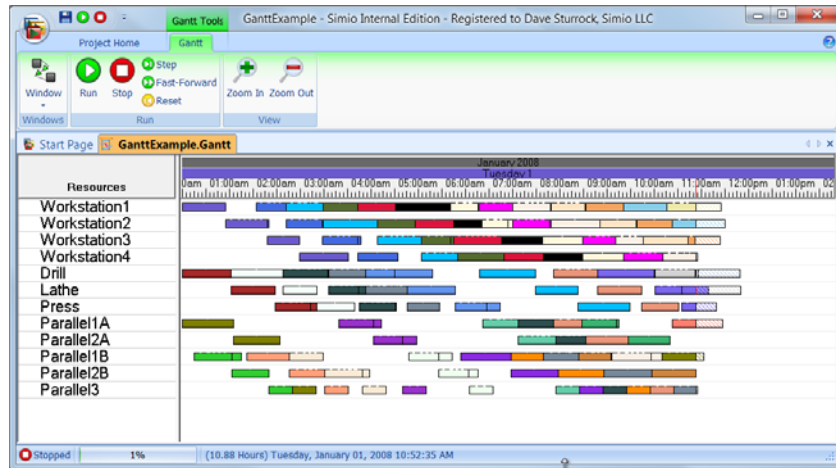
Gantt Tools
GanttExample - Simio Internal Edition - Registered to Dave Sturrock, Simio LLC
Project Home
Gantt
Window
Run
Stop
Step
Fast-Forward
Reset
Zoom In
Zoom Out
Windows
Run
View
Start Page
GanttExample.Gantt
January 2008
Tuesday 1
Resources
0am 01:00am 02:00am 03:00am 04:00am 05:00am 06:00am 07:00am 08:00am 09:00am 10:00am 11:00am 12:00pm 01:00pm 02
Workstation1
Workstation2
Workstation3
Workstation4
Drill
Lathe
Press
Parallel1A
Parallel2A
Parallel1B
Parallel2B
Parallel3
Stopped
1%
(10.88 Hours) Tuesday, January 01, 2008 10:52:35 AM